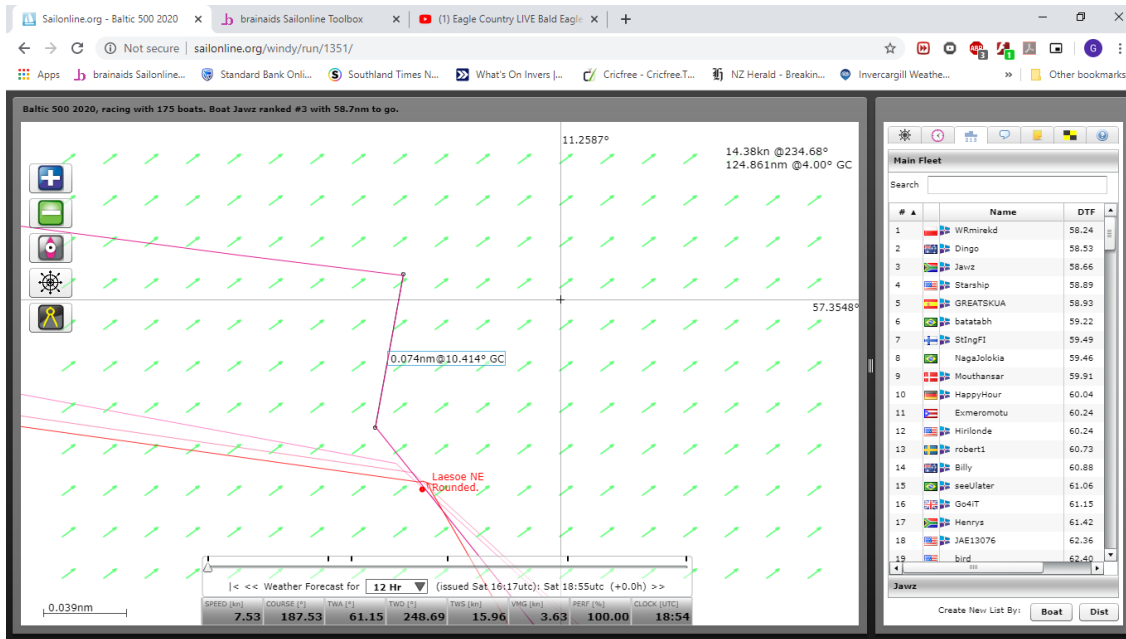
Sailonline.org - Baltic 500 2020 | brainaids Sailonline Toolbox | (1) Eagle Country LIVE Bald Eagle | +

Not secure | sailonline.org/windy/run/1351/

Apps | brainaids Sailonline... | Standard Bank Onli... | Southland Times N... | What's On Invers |... | Cricfree - Cricfree.T... | NZ Herald - Breakin... | Invercargill Weathe... | » | Other bookmarks

Baltic 500 2020, racing with 175 boats. Boat Jawz ranked #3 with 58.7nm to go.

11.2587°

14.38kn @234.68°
124.861nm @4.00° GC

57.3548°

0.074nm@10.414° GC

Laesoe NE
Rounded.

|< << Weather Forecast for 12 Hr (issued Sat 16:17utc): Sat 18:55utc (+0.0h) >>

0.039nm

| SPEED [kn] | COURSE [°] | TWA [°] | TWD [°] | TWS [kn] | VMG [kn] | PERF [%] | CLOCK [UTC] |
|---|---|---|---|---|---|---|---|
| 7.53 | 187.53 | 61.15 | 248.69 | 15.96 | 3.63 | 100.00 | 18:54 |

Main Fleet

Search

| # ▲ | Name | DTF |
|---|---|---|
| 1 | WRmirekd | 58.24 |
| 2 | Dingo | 58.53 |
| 3 | Jawz | 58.66 |
| 4 | Starship | 58.89 |
| 5 | GREATSKUA | 58.93 |
| 6 | batatabh | 59.22 |
| 7 | StIngFI | 59.37 |
| 8 | NagaJolokia | 59.46 |
| 9 | Mouthansar | 59.91 |
| 10 | HappyHour | 60.04 |
| 11 | Exmeromotu | 60.24 |
| 12 | Hirilonde | 60.24 |
| 13 | robert1 | 60.73 |
| 14 | Billy | 60.88 |
| 15 | seeUlater | 61.06 |
| 16 | Go4iT | 61.15 |
| 17 | Henrys | 61.42 |
| 18 | JAE13076 | 62.36 |
| 19 | bird | 62.40 |

Jawz

Create New List By: Boat Dist